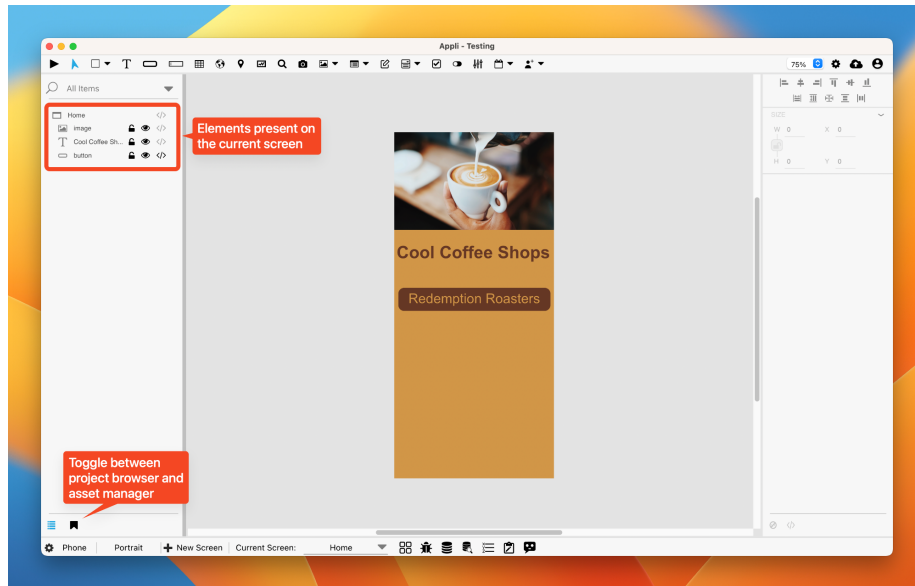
Appli - Testing

75%

All Items

Home
image
Cool Coffee Sh...
button

Elements present on the current screen

SIZE
W 0
X 0
H 0
Y 0

Cool Coffee Shops

Redemption Roasters

Toggle between project browser and asset manager

Phone Portrait New Screen Current Screen: Home